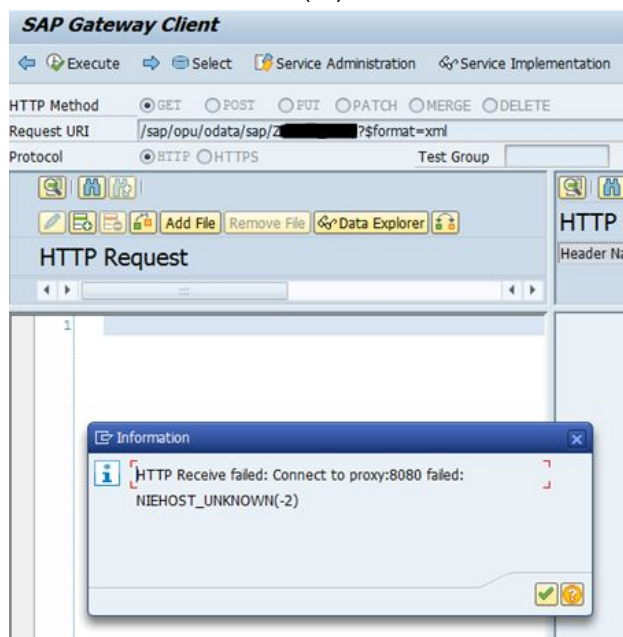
SAP Gateway Client

Execute Select Service Administration Service Implementation

HTTP Method GET POST PUT PATCH MERGE DELETE
Request URI /sap/opu/odata/sap/Z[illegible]?$format=xml
Protocol HTTP HTTPS Test Group

Add File Remove File Data Explorer

HTTP Request

HTTP

Header Na

1

Information

HTTP Receive failed: Connect to proxy:8080 failed: NIEHOST_UNKNOWN(-2)